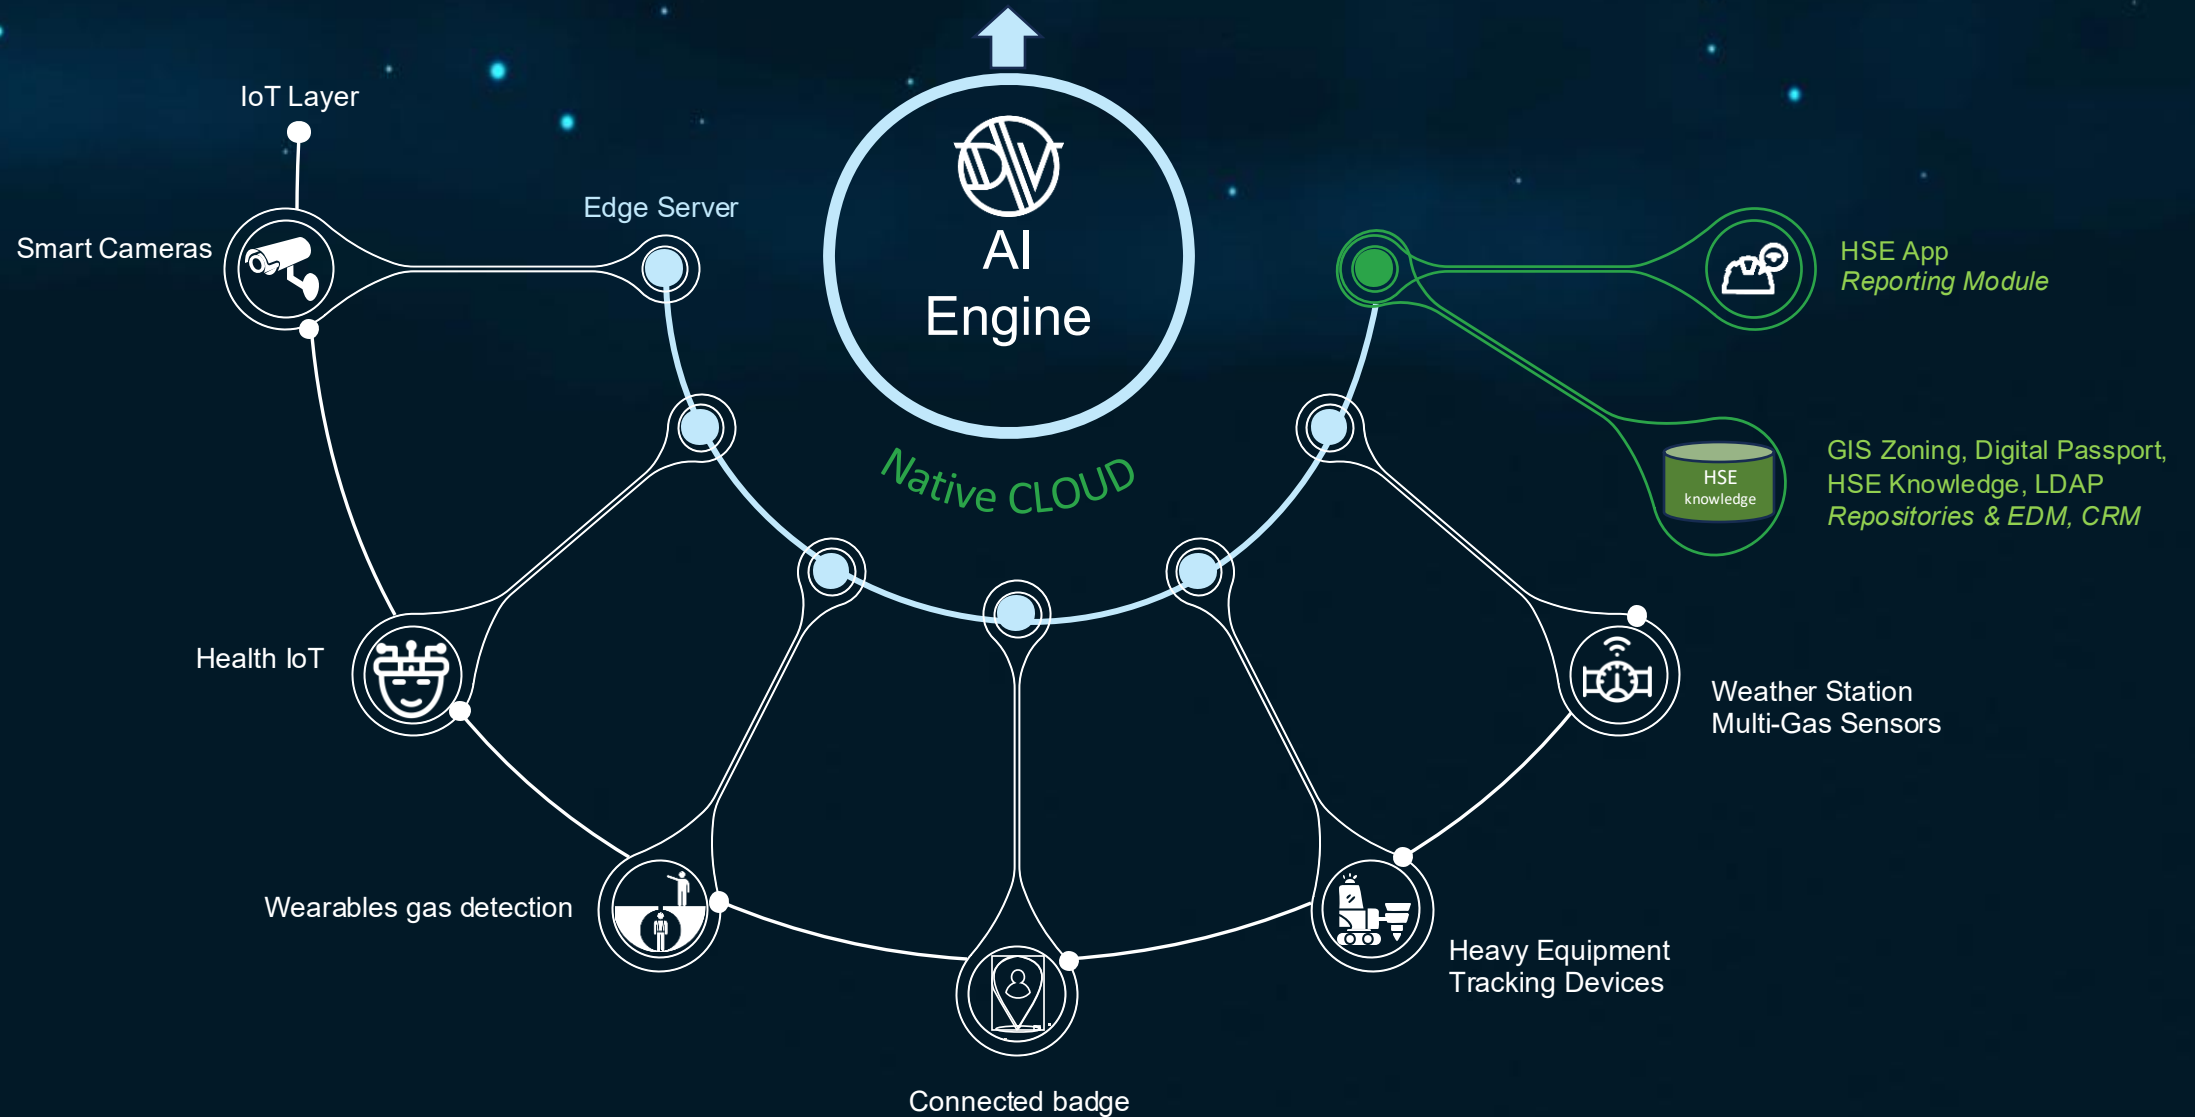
IoT Layer

Smart Cameras

Edge Server

DV

AI
Engine

Native CLOUD

HSE App
*Reporting Module*

HSE
knowledge

GIS Zoning, Digital Passport, HSE Knowledge, LDAP
*Repositories & EDM, CRM*

Health IoT

Weather Station
Multi-Gas Sensors

Wearables gas detection

Heavy Equipment
Tracking Devices

Connected badge